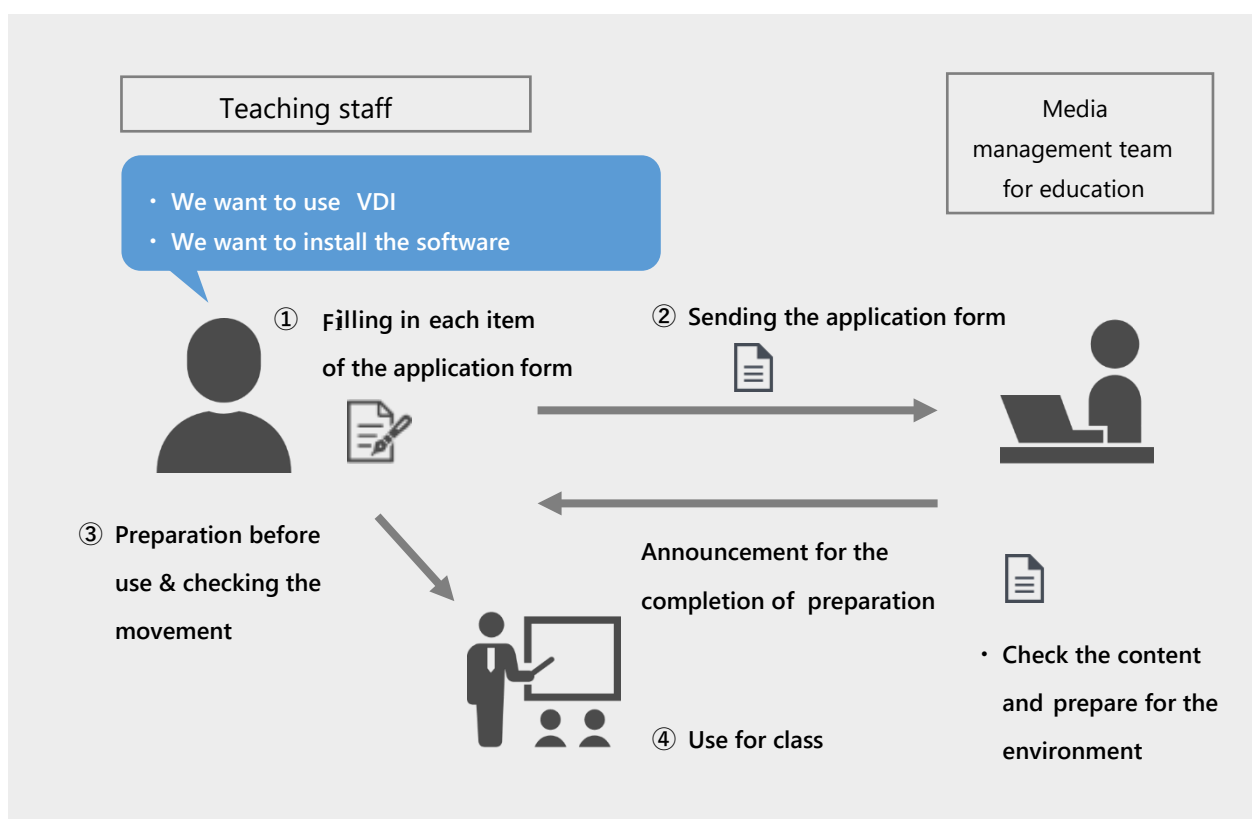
Teaching staff

Media management team for education

・ We want to use VDI
・ We want to install the software

① Filling in each item of the application form

② Sending the application form

③ Preparation before use & checking the movement

Announcement for the completion of preparation

・ Check the content and prepare for the environment

④ Use for class